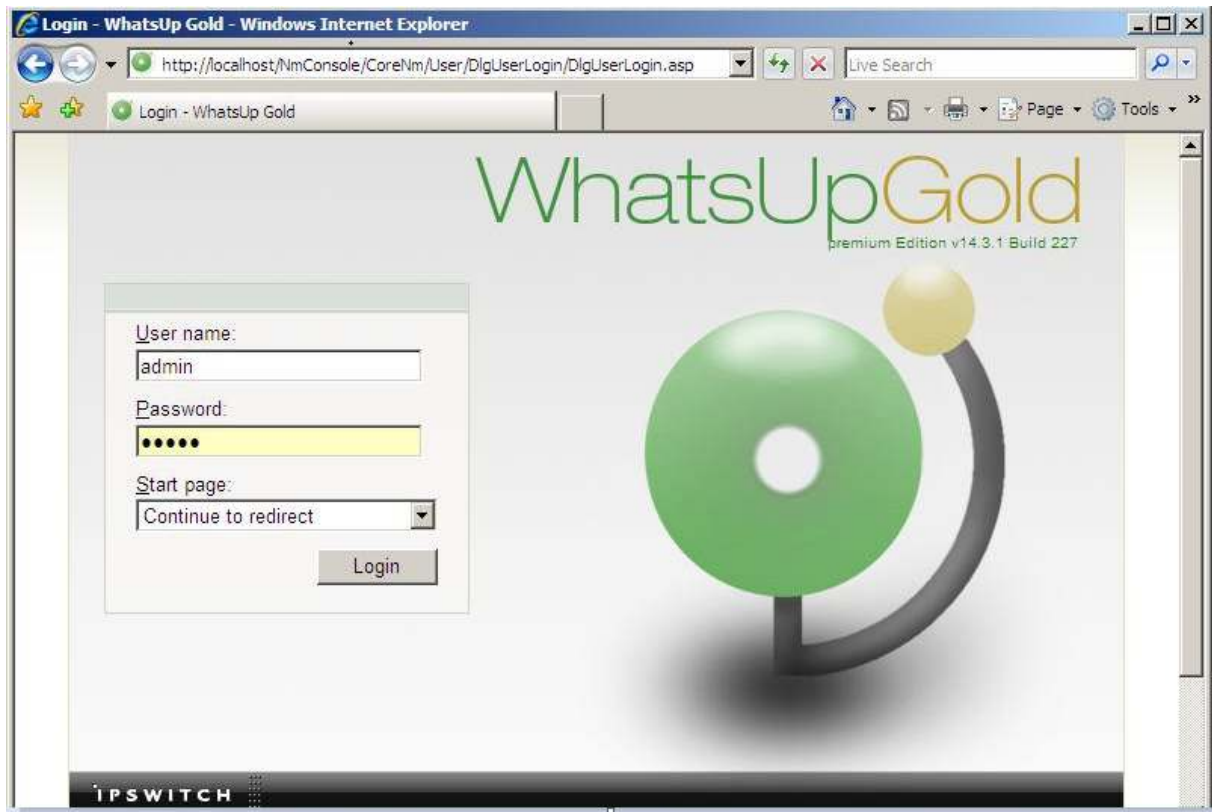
Login - WhatsUp Gold - Windows Internet Explorer

http://localhost/NmConsole/CoreNm/User/DlgUserLogin/DlgUserLogin.asp

Live Search

Login - WhatsUp Gold

Page Tools

WhatsUpGold

Premium Edition v14.3.1 Build 227

User name:

admin

Password:

•••••

Start page:

Continue to redirect

Login

IPSWITCH